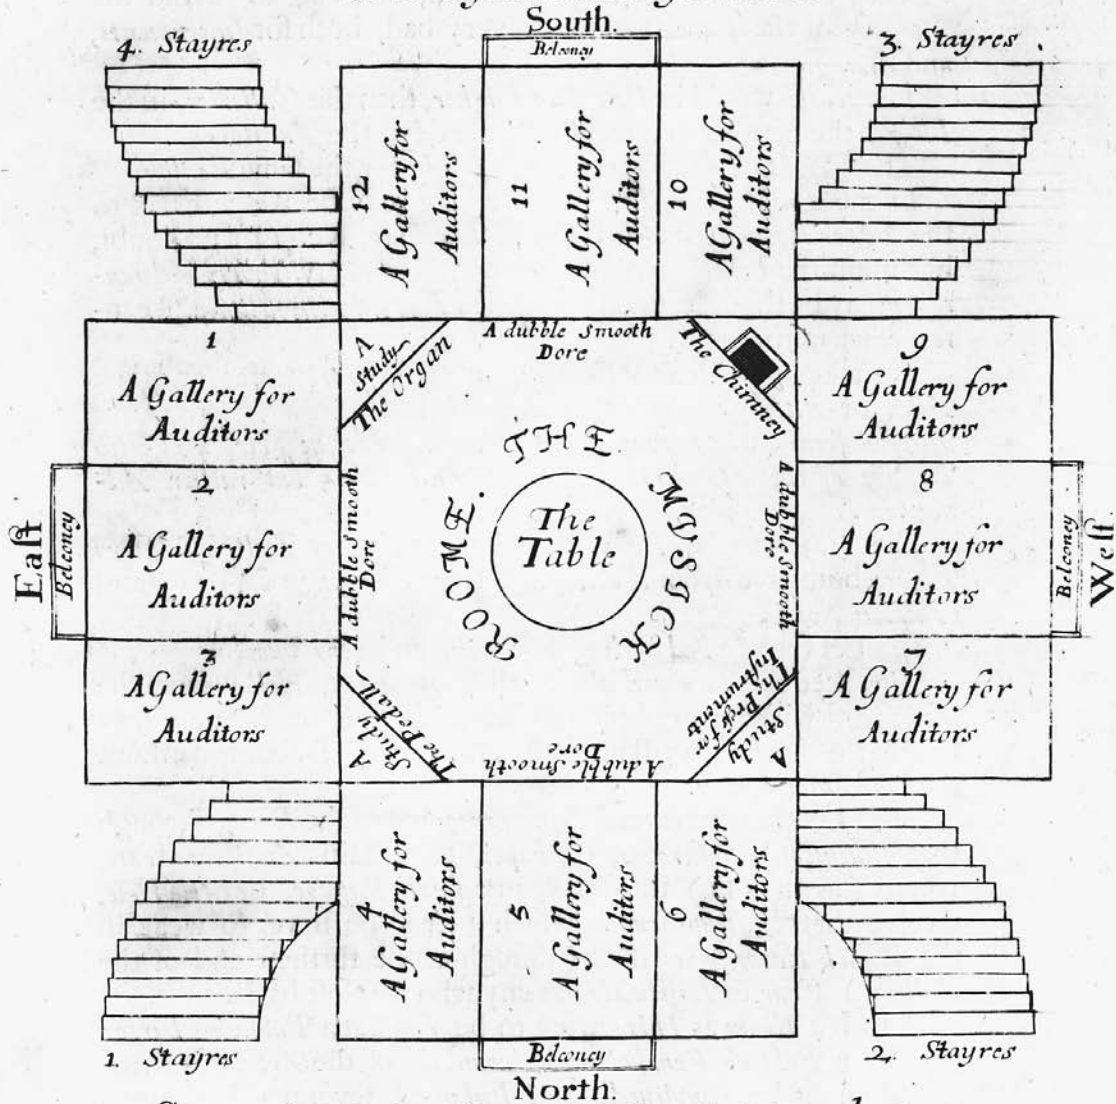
South

Belcony

4. Stayres

3. Stayres

12 A Gallery for Auditors

11 A Gallery for Auditors

10 A Gallery for Auditors

1 A Gallery for Auditors

A Study The Organ

A dubble Smooth Dore

The Chimney

9 A Gallery for Auditors

East

Belcony

2 A Gallery for Auditors

A dubble Smooth Dore

THE MUSICK ROOME

The Table

A dubble Smooth Dore

8 A Gallery for Auditors

Belcony

West

3 A Gallery for Auditors

A Study The Pedalls

A dubble Smooth Dore

A Study In: Prepr for Instruments

7 A Gallery for Auditors

4 A Gallery for Auditors

5 A Gallery for Auditors

6 A Gallery for Auditors

1. Stayres

Belcony

2. Stayres

North